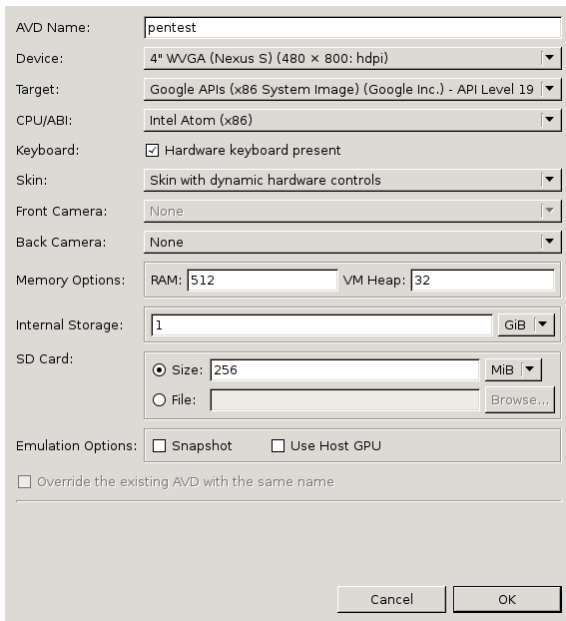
AVD Name: pentest

Device: 4" WVGA (Nexus S) (480 × 800: hdpi)

Target: Google APIs (x86 System Image) (Google Inc.) - API Level 19

CPU/ABI: Intel Atom (x86)

Keyboard: ☑ Hardware keyboard present

Skin: Skin with dynamic hardware controls

Front Camera: None

Back Camera: None

Memory Options: RAM: 512 VM Heap: 32

Internal Storage: 1 GiB

SD Card:
⦿ Size: 256 MiB
○ File: Browse...

Emulation Options: ☐ Snapshot ☐ Use Host GPU

☐ Override the existing AVD with the same name

Cancel OK